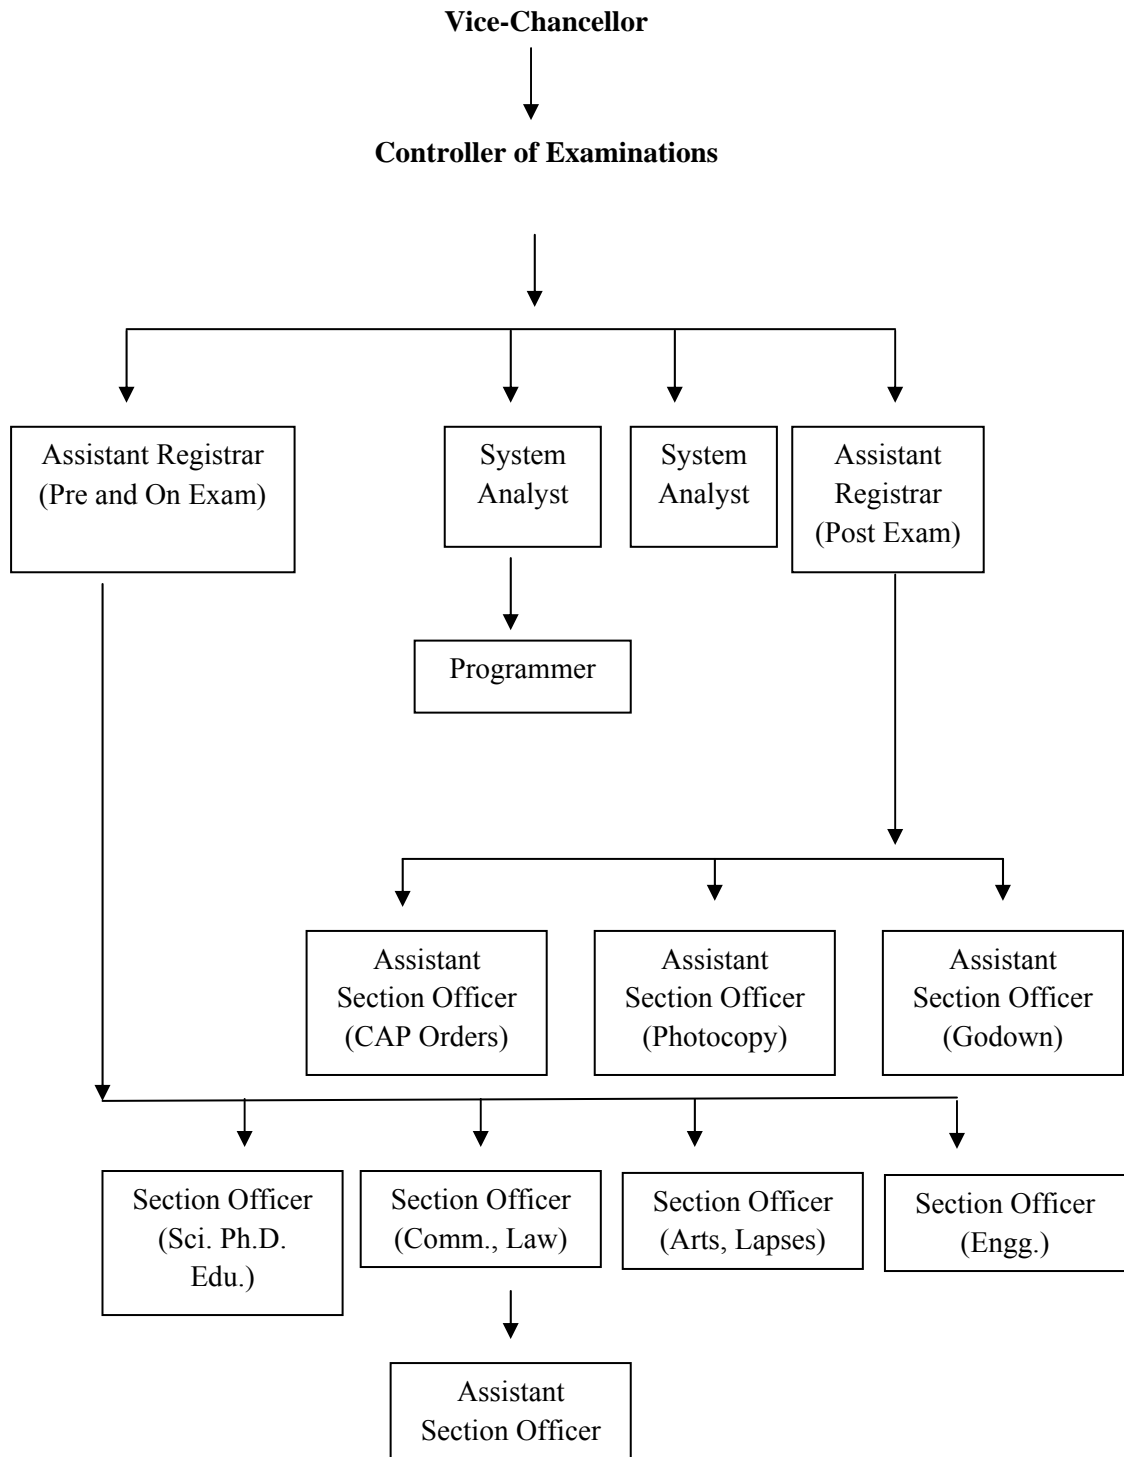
Vice-Chancellor

Controller of Examinations

Assistant Registrar (Pre and On Exam)

System Analyst

System Analyst

Assistant Registrar (Post Exam)

Programmer

Assistant Section Officer (CAP Orders)

Assistant Section Officer (Photocopy)

Assistant Section Officer (Godown)

Section Officer (Sci. Ph.D. Edu.)

Section Officer (Comm., Law)

Section Officer (Arts, Lapses)

Section Officer (Engg.)

Assistant Section Officer